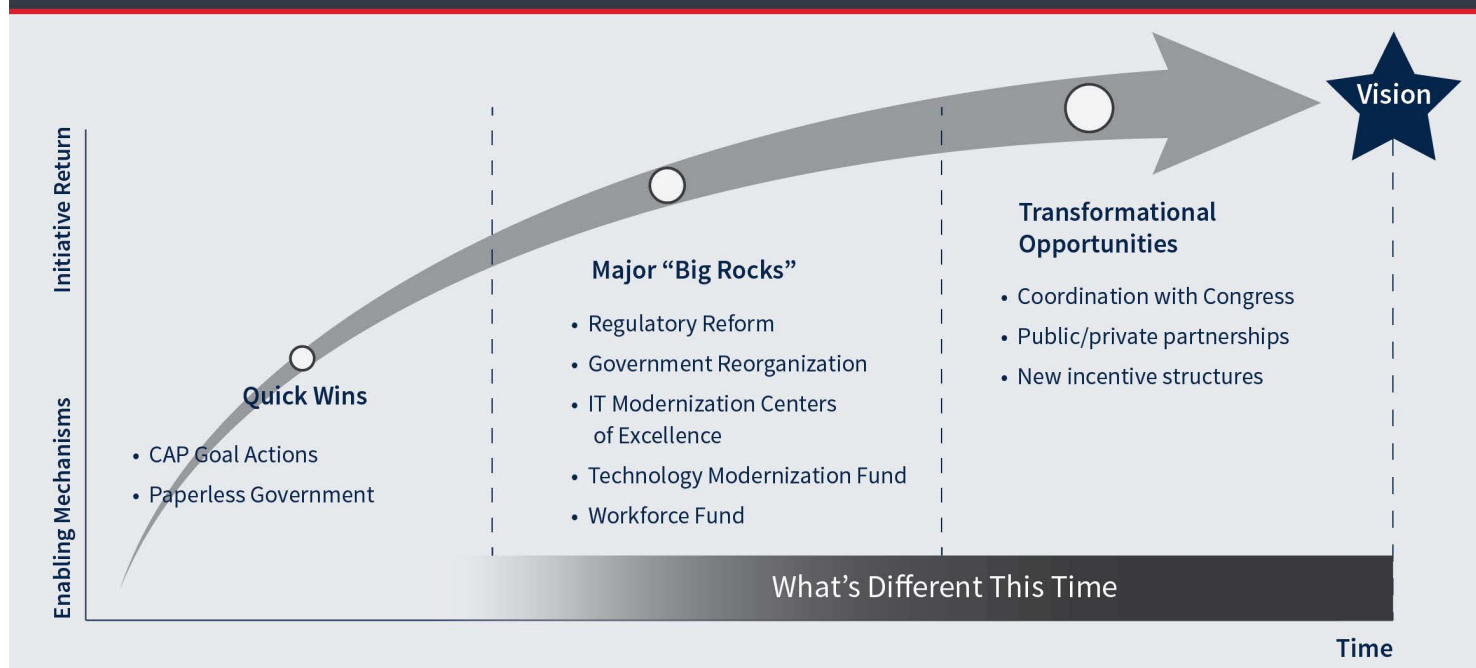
Vision

Initiative Return

Enabling Mechanisms

Quick Wins

• CAP Goal Actions
• Paperless Government

Major "Big Rocks"

• Regulatory Reform
• Government Reorganization
• IT Modernization Centers of Excellence
• Technology Modernization Fund
• Workforce Fund

Transformational Opportunities

• Coordination with Congress
• Public/private partnerships
• New incentive structures

What's Different This Time

Time